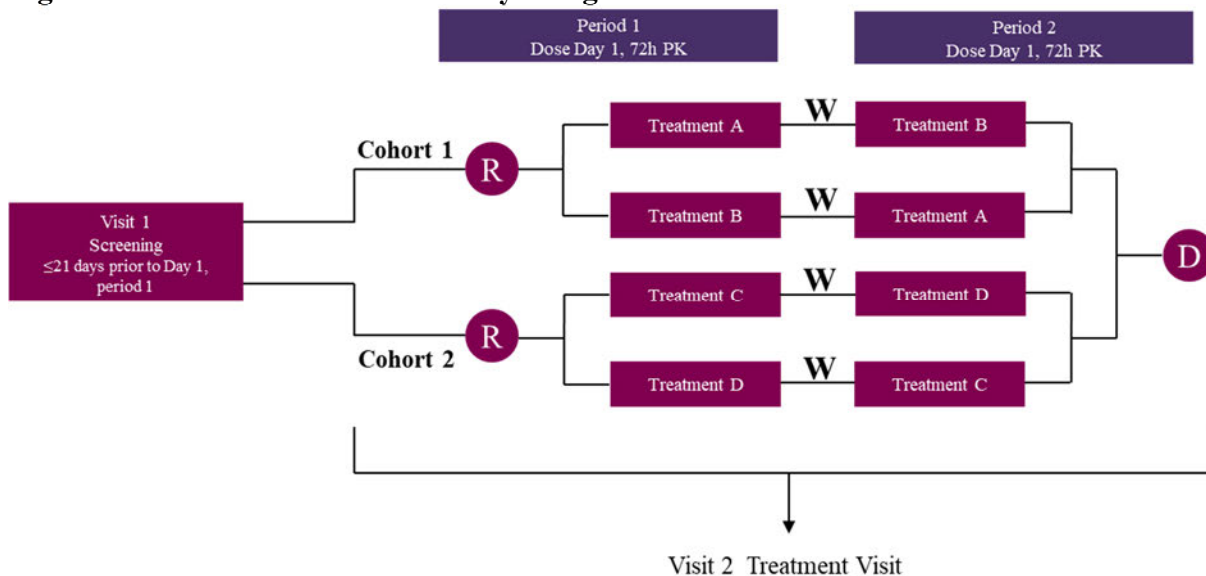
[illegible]

Period 1
Dose Day 1, 72h PK

Period 2
Dose Day 1, 72h PK

Visit 1
Screening
≤21 days prior to Day 1, period 1

Cohort 1

R

Treatment A

W

Treatment B

Treatment B

W

Treatment A

D

Cohort 2

R

Treatment C

W

Treatment D

Treatment D

W

Treatment C

Visit 2 Treatment Visit